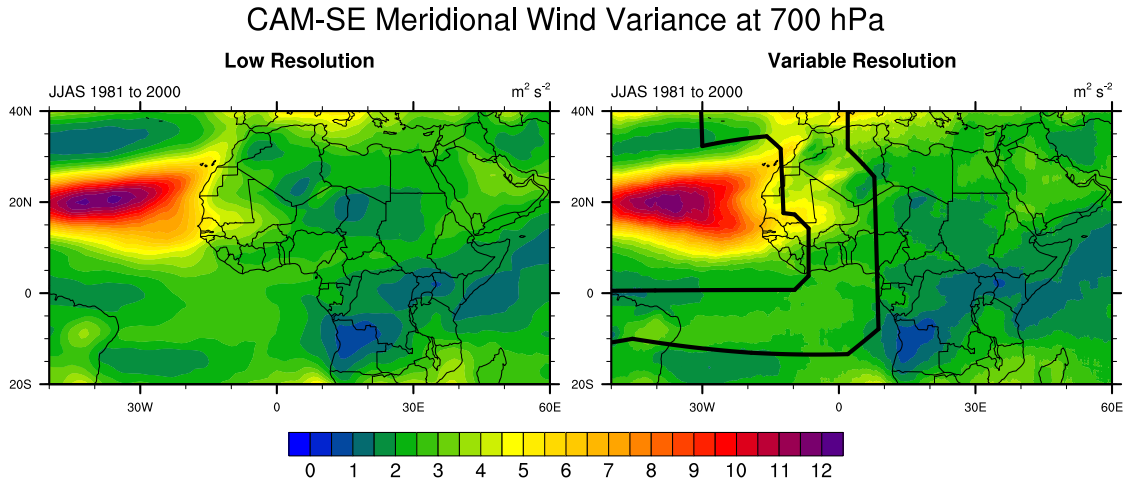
CAM-SE Meridional Wind Variance at 700 hPa

Low Resolution

JJAS 1981 to 2000

$m^2\ s^{-2}$

40N
20N
0
20S

30W
0
30E
60E

Variable Resolution

JJAS 1981 to 2000

$m^2\ s^{-2}$

40N
20N
0
20S

30W
0
30E
60E

0 1 2 3 4 5 6 7 8 9 10 11 12